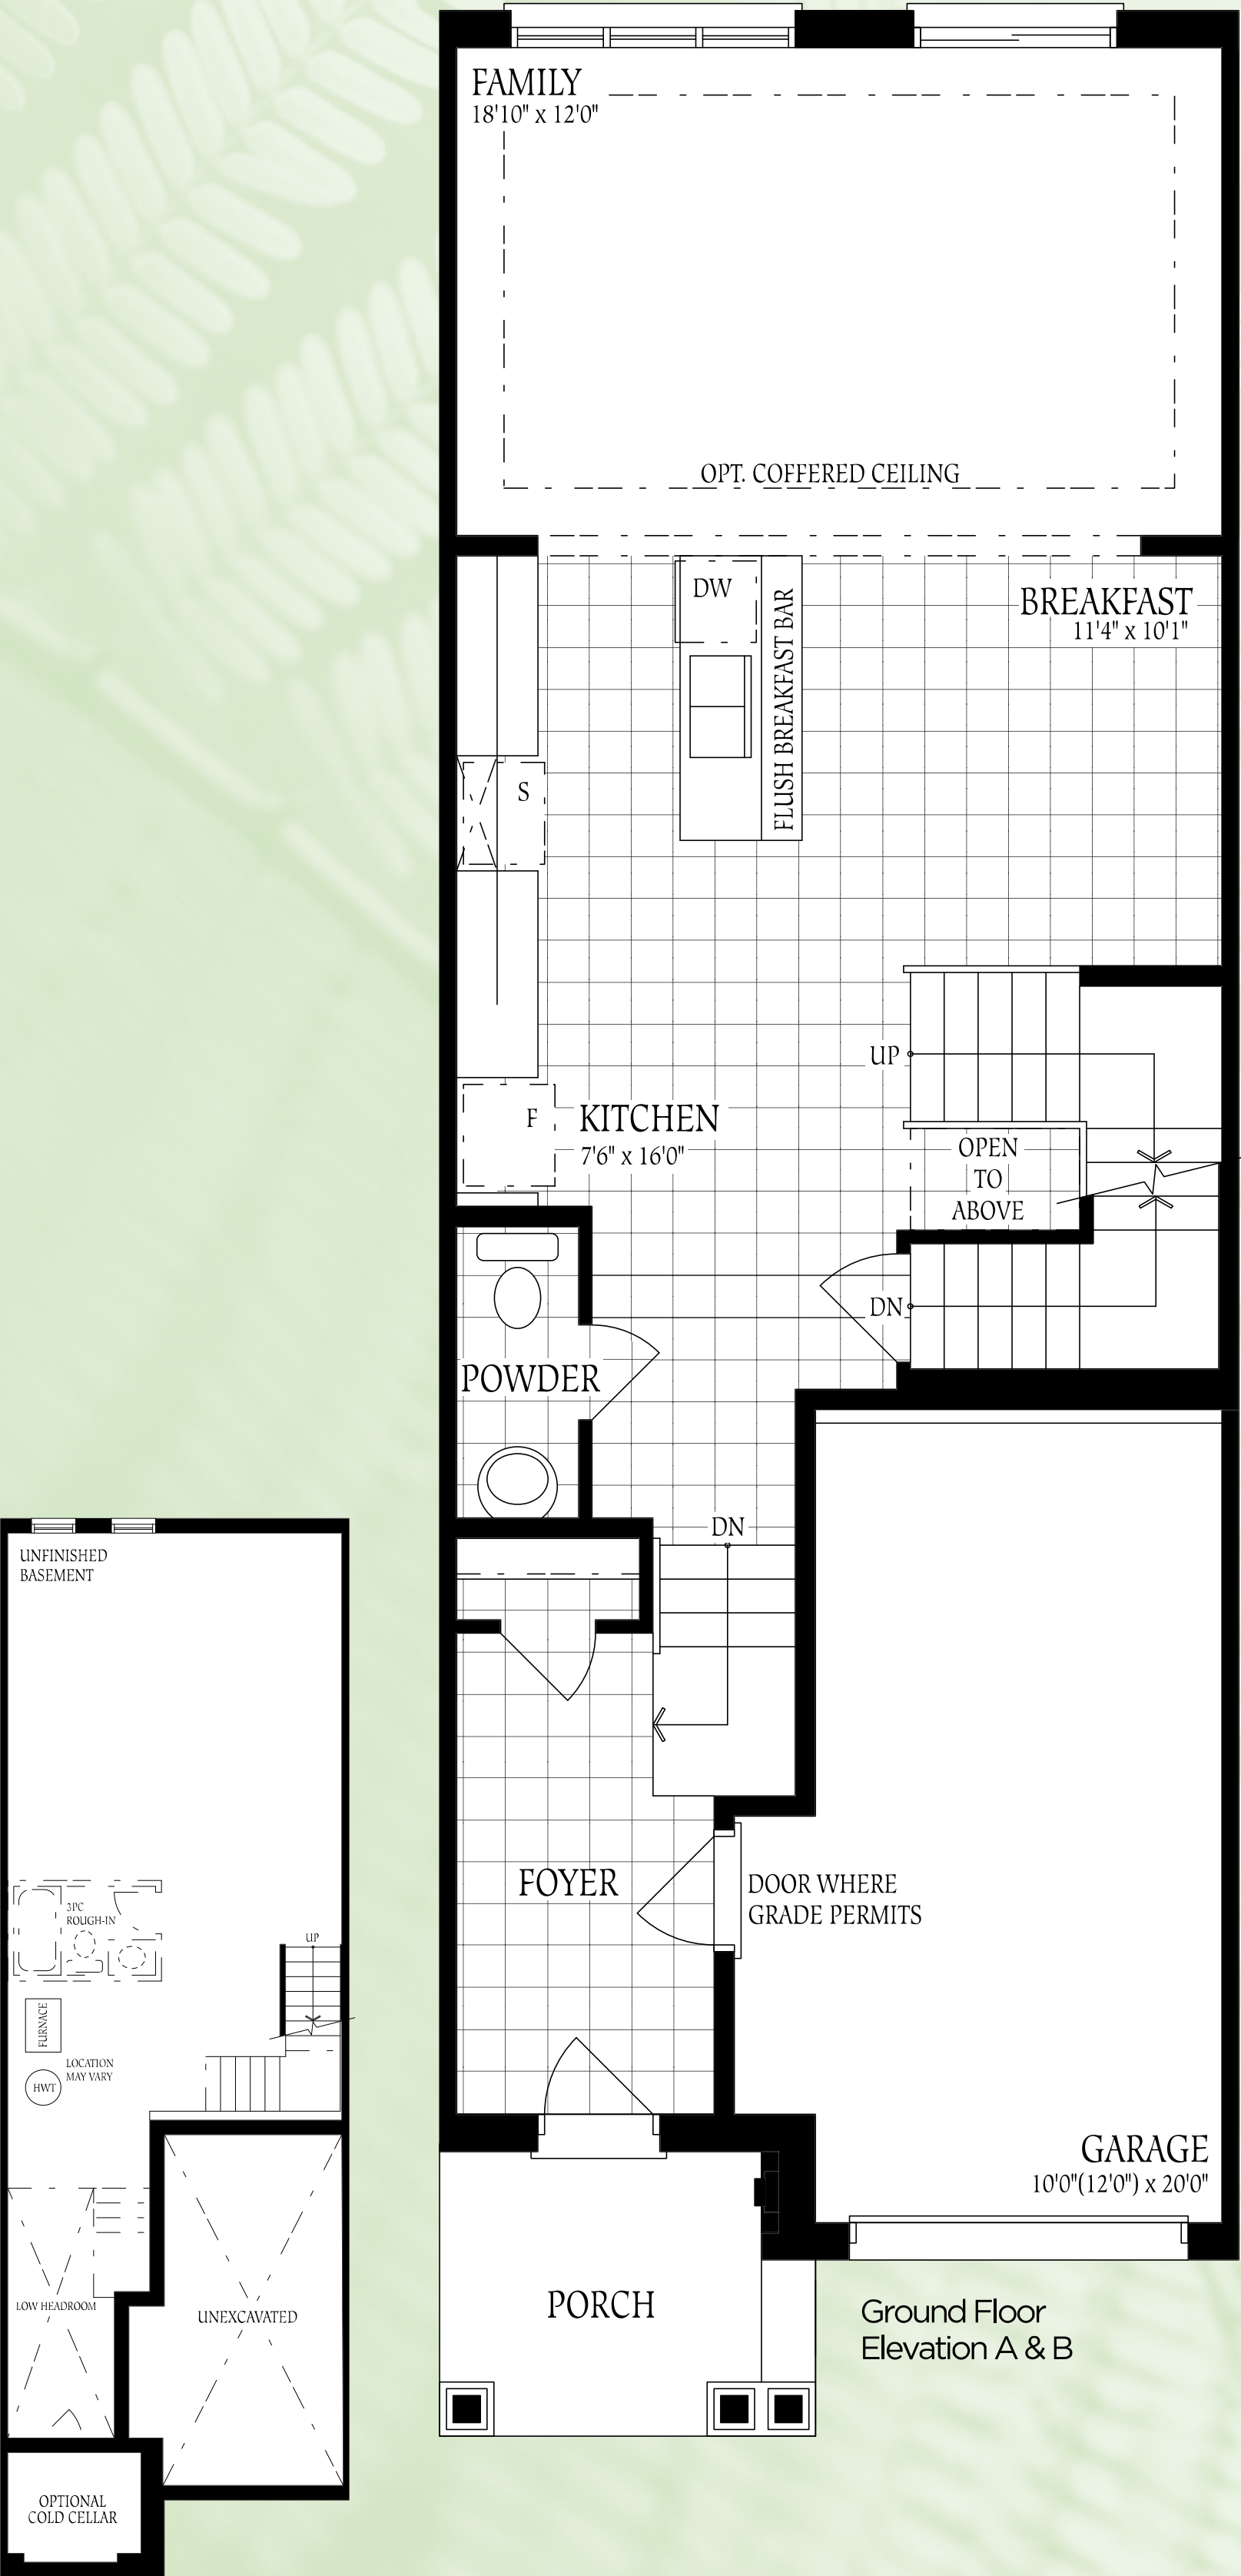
FAMILY
18'10" x 12'0"

OPT. COFFERED CEILING

DW

FLUSH BREAKFAST BAR

BREAKFAST
11'4" x 10'1"

S

UP

F

KITCHEN
7'6" x 16'0"

OPEN TO ABOVE

DN

POWDER

DN

FOYER

DOOR WHERE GRADE PERMITS

GARAGE
10'0"(12'0") x 20'0"

PORCH

Ground Floor
Elevation A & B

UNFINISHED BASEMENT

3PC ROUGH-IN

UP

FURNACE

LOCATION MAY VARY

HWT

LOW HEADROOM

UNEXCAVATED

OPTIONAL COLD CELLAR